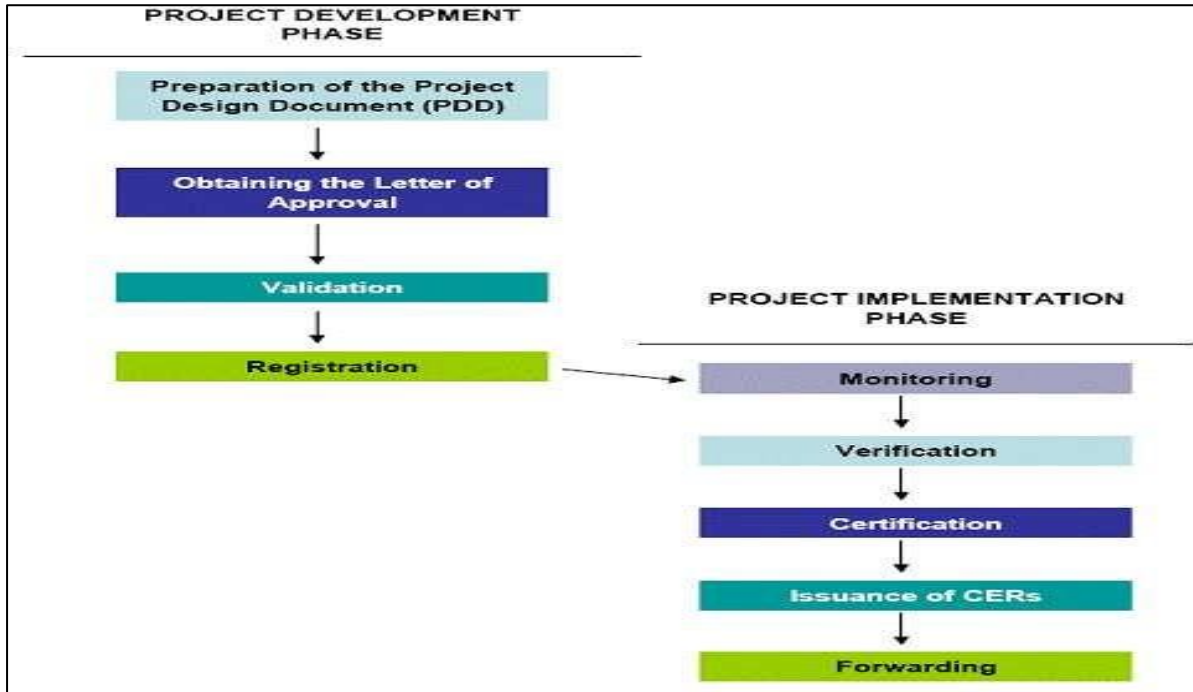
PROJECT DEVELOPMENT PHASE

Preparation of the Project Design Document (PDD)

Obtaining the Letter of Approval

Validation

Registration

PROJECT IMPLEMENTATION PHASE

Monitoring

Verification

Certification

Issuance of CERs

Forwarding